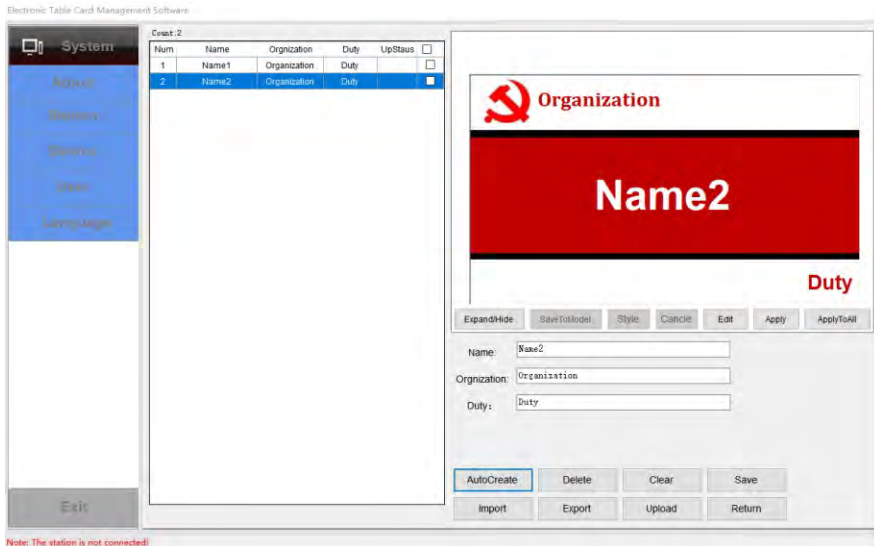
Electronic Table Card Management Software

System

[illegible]
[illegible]
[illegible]
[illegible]
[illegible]

Exit

Count:2

| Num | Name | Orgnization | Duty | UpStaus |
|---|---|---|---|---|
| 1 | Name1 | Organization | Duty | |
| 2 | Name2 | Organization | Duty | |

Organization

Name2

Duty

Expand/Hide SaveToModel Style Cancle Edit Apply ApplyToAll

Name: Name2

Orgnization: Organization

Duty: Duty

AutoCreate Delete Clear Save

Import Export Upload Return

Note: The station is not connected!